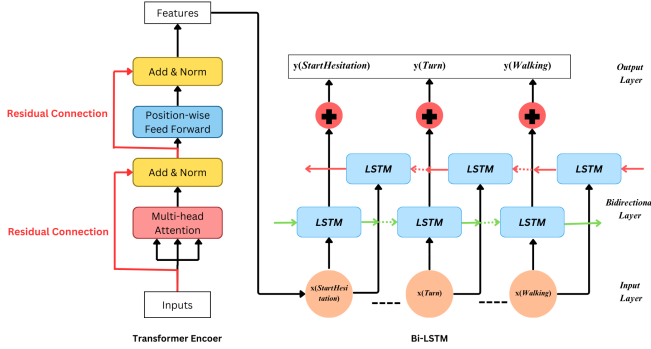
Features

Add & Norm

Position-wise Feed Forward

Add & Norm

Multi-head Attention

Inputs

Residual Connection

Residual Connection

Transformer Encoer

y(StartHesitation) y(Turn) y(Walking)

Output Layer

LSTM LSTM LSTM

LSTM LSTM LSTM

Bidirectiona Layer

x(StartHesitation) x(Turn) x(Walking)

Input Layer

Bi-LSTM